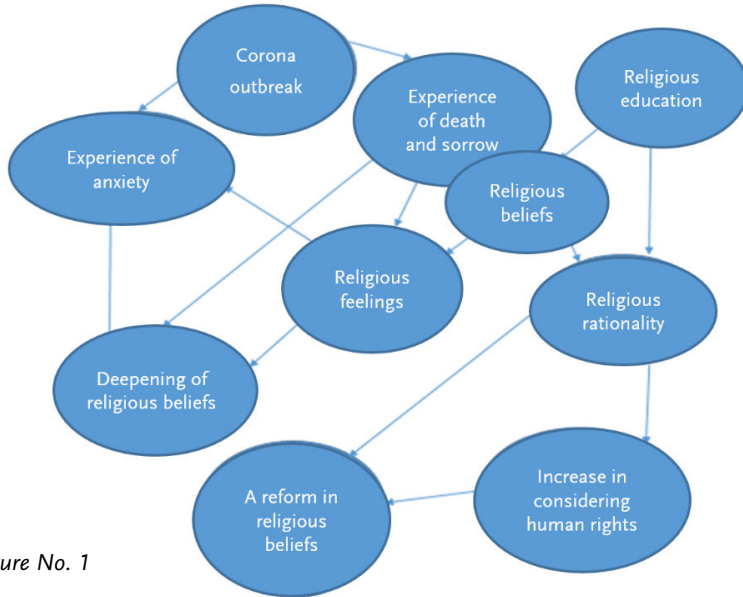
Corona outbreak

Experience of death and sorrow

Religious education

Experience of anxiety

Religious beliefs

Religious feelings

Religious rationality

Deepening of religious beliefs

Increase in considering human rights

A reform in religious beliefs

ure No. 1